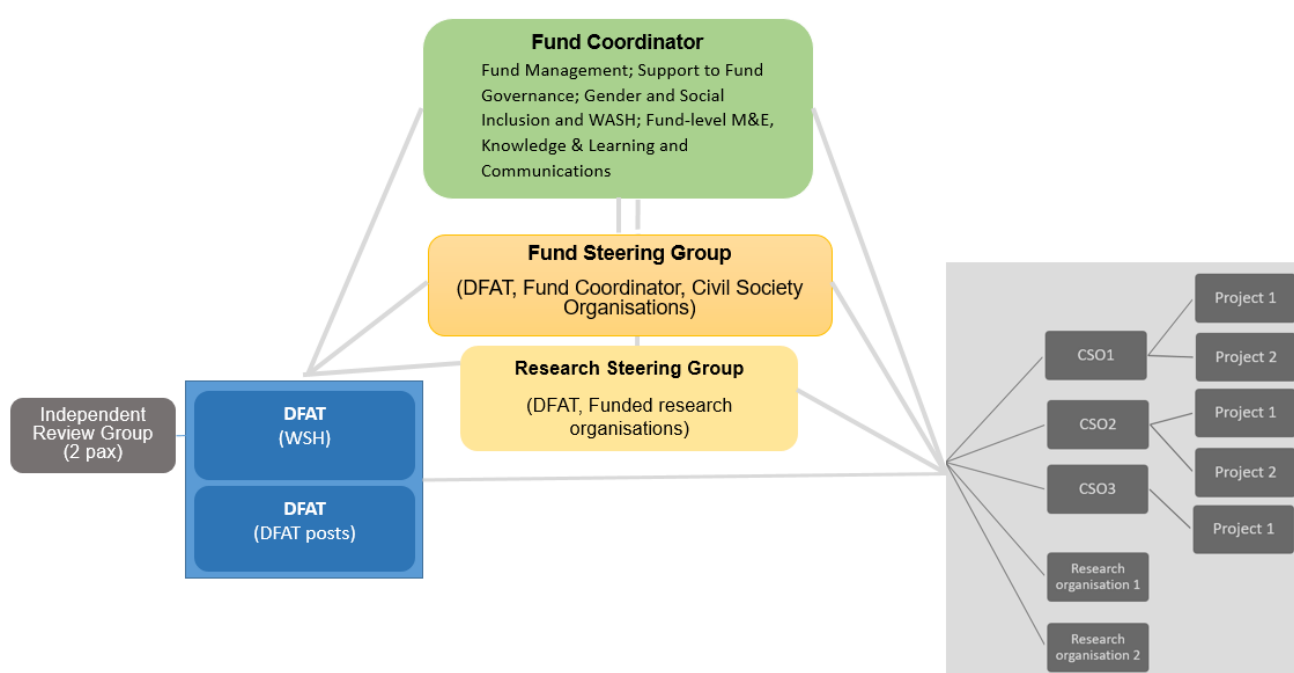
Fund Coordinator
Fund Management; Support to Fund Governance; Gender and Social Inclusion and WASH; Fund-level M&E, Knowledge & Learning and Communications

Fund Steering Group
(DFAT, Fund Coordinator, Civil Society Organisations)

Research Steering Group
(DFAT, Funded research organisations)

Independent Review Group (2 pax)

DFAT
(WSH)

DFAT
(DFAT posts)

CSO1
Project 1
Project 2

CSO2
Project 1
Project 2

CSO3
Project 1

Research organisation 1

Research organisation 2